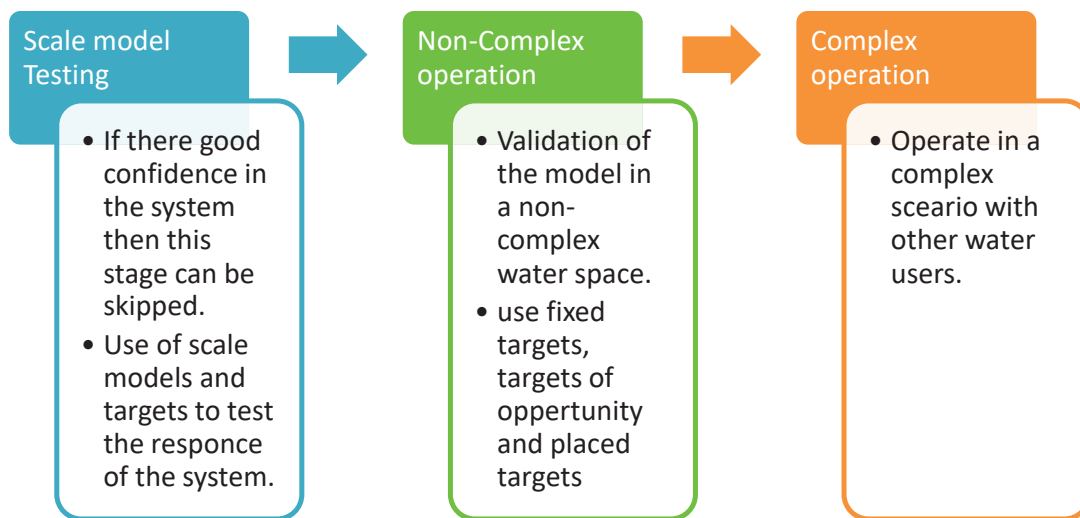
Scale model Testing

- If there good confidence in the system then this stage can be skipped.
- Use of scale models and targets to test the responce of the system.

Non-Complex operation

- Validation of the model in a non-complex water space.
- use fixed targets, targets of oppertunity and placed targets

Complex operation

- Operate in a complex sceario with other water users.